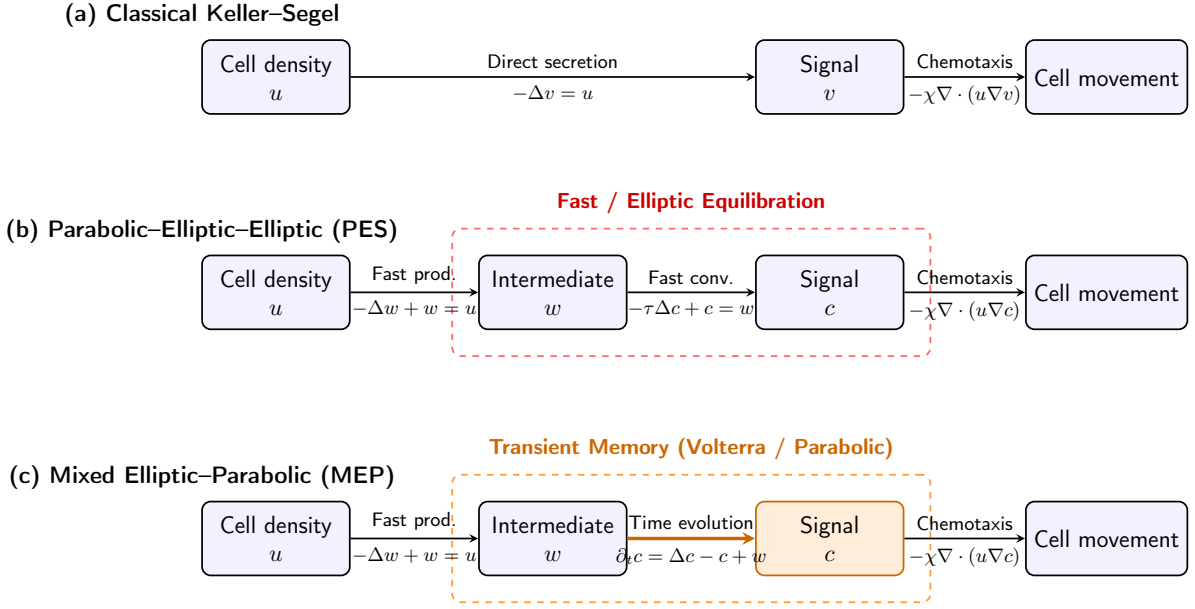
(a) Classical Keller–Segel

Cell density $u$

Direct secretion
$-\Delta v = u$

Signal $v$

Chemotaxis
$-\chi\nabla\cdot(u\nabla v)$

Cell movement

Fast / Elliptic Equilibration

(b) Parabolic–Elliptic–Elliptic (PES)

Cell density $u$

Fast prod.
$-\Delta w + w = u$

Intermediate $w$

Fast conv.
$-\tau\Delta c + c = w$

Signal $c$

Chemotaxis
$-\chi\nabla\cdot(u\nabla c)$

Cell movement

Transient Memory (Volterra / Parabolic)

(c) Mixed Elliptic–Parabolic (MEP)

Cell density $u$

Fast prod.
$-\Delta w + w = u$

Intermediate $w$

Time evolution
$\partial_t c = \Delta c - c + w$

Signal $c$

Chemotaxis
$-\chi\nabla\cdot(u\nabla c)$

Cell movement